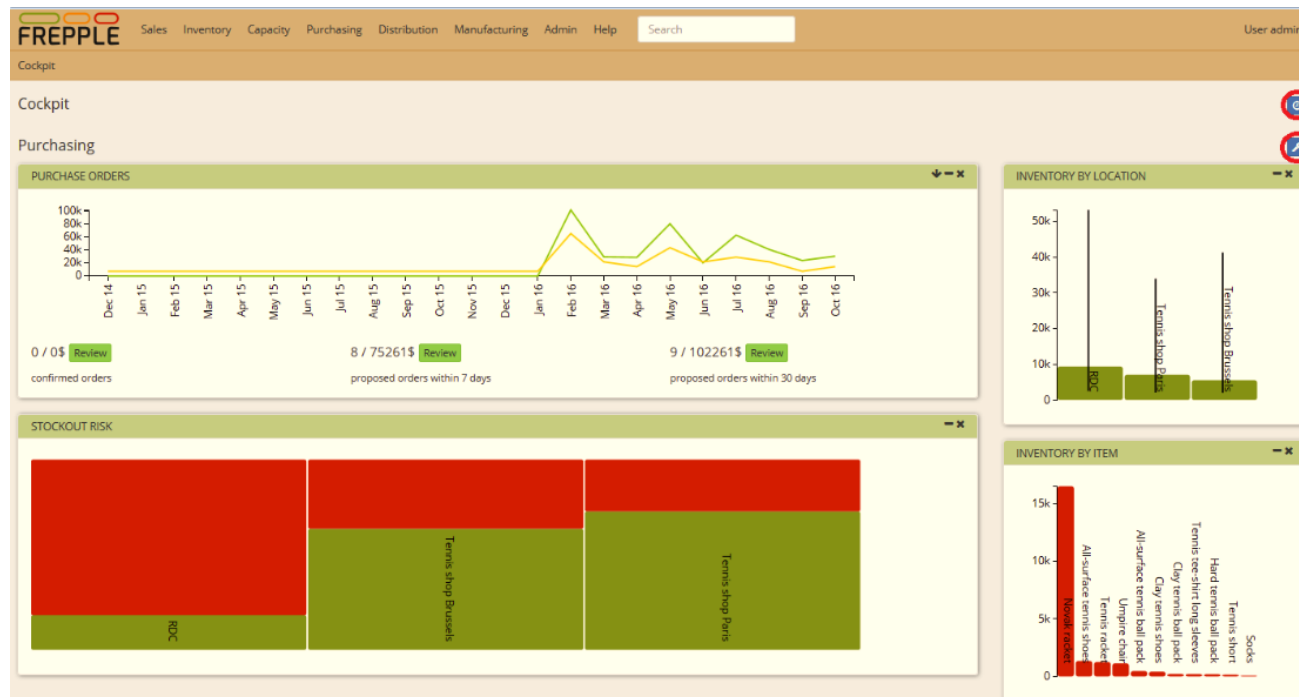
FREPPLE Sales Inventory Capacity Purchasing Distribution Manufacturing Admin Help Search User admin

Cockpit

Cockpit

Purchasing

PURCHASE ORDERS

100k 80k 60k 40k 20k 0

Dec 14 Jan 15 Feb 15 Mar 15 Apr 15 May 15 Jun 15 Jul 15 Aug 15 Sep 15 Oct 15 Nov 15 Dec 15 Jan 16 Feb 16 Mar 16 Apr 16 May 16 Jun 16 Jul 16 Aug 16 Sep 16 Oct 16

0 / 0$ Review
confirmed orders

8 / 75261$ Review
proposed orders within 7 days

9 / 102261$ Review
proposed orders within 30 days

STOCKOUT RISK

RDC

Tennis shop Brussels

Tennis shop Paris

INVENTORY BY LOCATION

50k 40k 30k 20k 10k 0

RDC

Tennis shop Paris

Tennis shop Brussels

INVENTORY BY ITEM

15k 10k 5k 0

Novak racket

All-surface tennis shoes

Tennis racket

Umpire chair

All-surface tennis ball pack

Clay tennis shoes

Clay tennis ball pack

Tennis tee-shirt long sleeves

Hard tennis ball pack

Tennis short

Socks